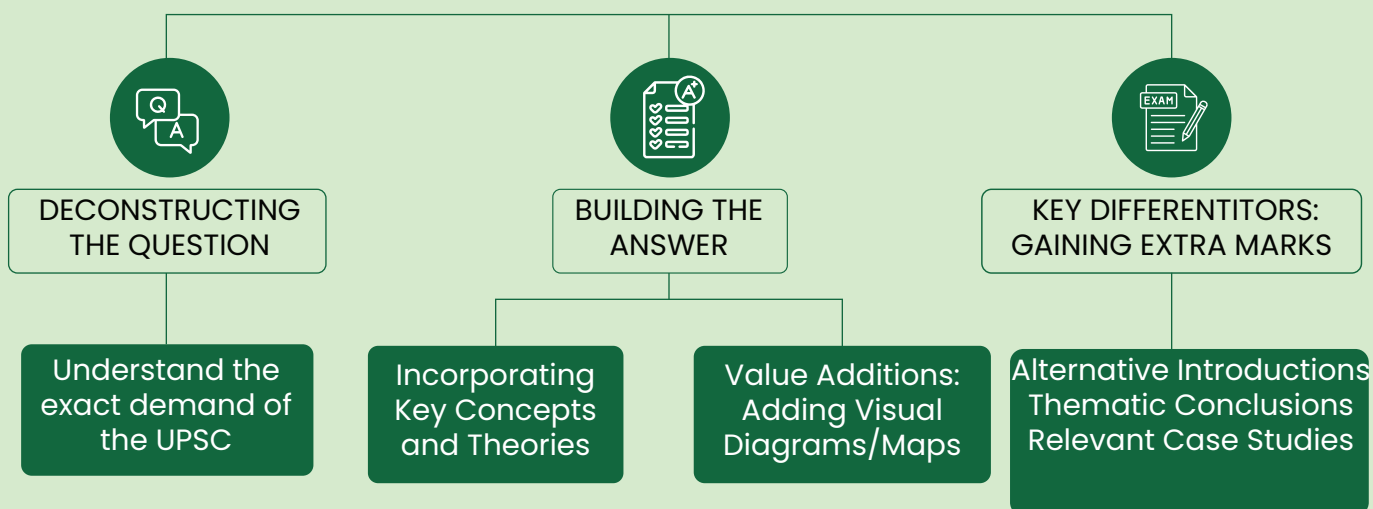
Q
A
DECONSTRUCTING THE QUESTION

Understand the exact demand of the UPSC

A+
BUILDING THE ANSWER

Incorporating Key Concepts and Theories

Value Additions: Adding Visual Diagrams/Maps

EXAM
KEY DIFFERENTITORS: GAINING EXTRA MARKS

Alternative Introductions
Thematic Conclusions
Relevant Case Studies